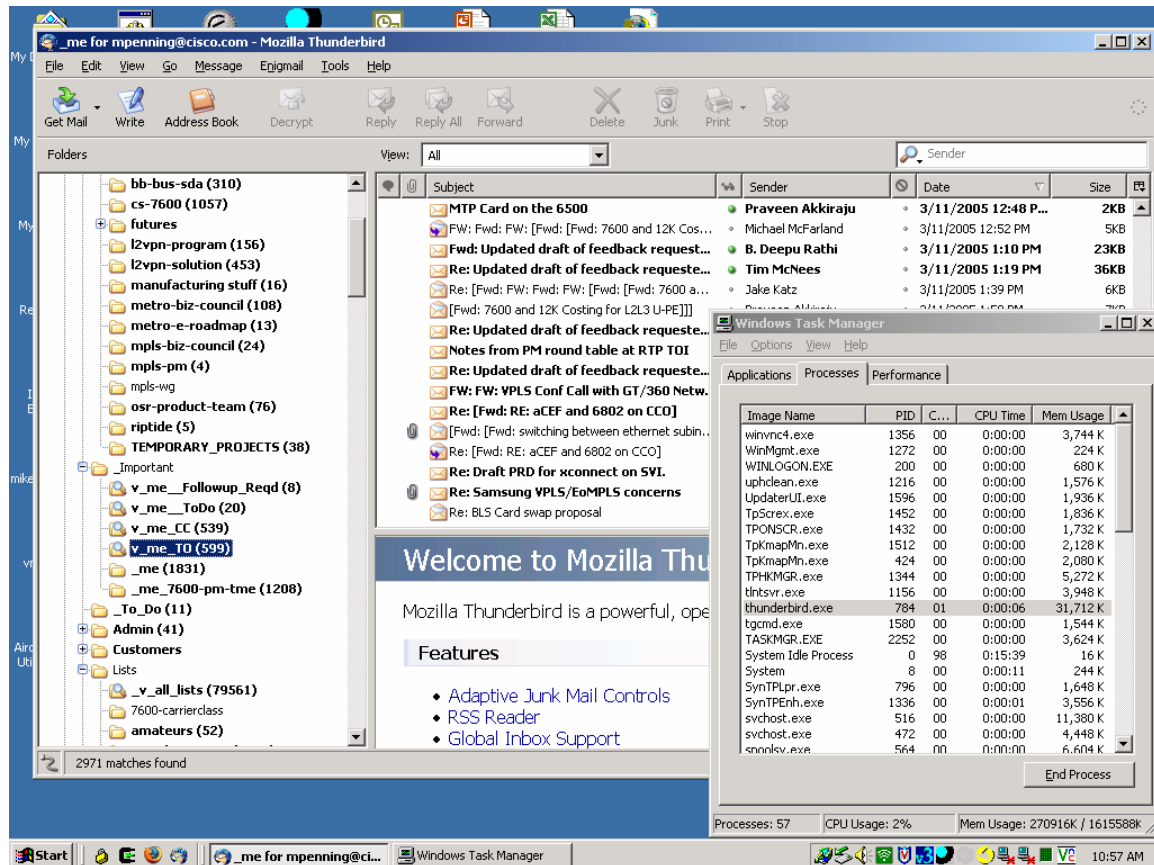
_me for mpenning@cisco.com - Mozilla Thunderbird

File Edit View Go Message Enigmail Tools Help

Get Mail Write Address Book Decrypt Reply Reply All Forward Delete Junk Print Stop

Folders

View: All

Sender

bb-bus-sda (310)
cs-7600 (1057)
futures
l2vpn-program (156)
l2vpn-solution (453)
manufacturing stuff (16)
metro-biz-council (108)
metro-e-roadmap (13)
mpls-biz-council (24)
mpls-pm (4)
mpls-wg
osr-product-team (76)
riptide (5)
TEMPORARY_PROJECTS (38)
_Important
v_me__Followup_Reqd (8)
v_me__ToDo (20)
v_me_CC (539)
v_me_TO (599)
_me (1831)
_me_7600-pm-tme (1208)
_To_Do (11)
Admin (41)
Customers
Lists
_v_all_lists (79561)
7600-carrierclass
amateurs (52)

2971 matches found

| Subject | Sender | Date | Size |
|---|---|---|---|
| MTP Card on the 6500 | Praveen Akkiraju | 3/11/2005 12:48 P... | 2KB |
| FW: Fwd: FW: [Fwd: [Fwd: 7600 and 12K Cos... | Michael McFarland | 3/11/2005 12:52 PM | 5KB |
| Fwd: Updated draft of feedback request... | B. Deepu Rathi | 3/11/2005 1:10 PM | 23KB |
| Re: Updated draft of feedback requeste... | Tim McNees | 3/11/2005 1:19 PM | 36KB |
| Re: [Fwd: FW: Fwd: FW: [Fwd: [Fwd: 7600 a... | Jake Katz | 3/11/2005 1:39 PM | 6KB |
| [Fwd: 7600 and 12K Costing for L2L3 U-PE]]] | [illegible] | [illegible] | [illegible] |
| Re: Updated draft of feedback requeste... | | | |
| Notes from PM round table at RTP TOI | | | |
| Re: Updated draft of feedback requeste... | | | |
| FW: FW: VPLS Conf Call with GT/360 Netw... | | | |
| Re: [Fwd: RE: aCEF and 6802 on CCO] | | | |
| [Fwd: [Fwd: switching between ethernet subin... | | | |
| Re: [Fwd: RE: aCEF and 6802 on CCO] | | | |
| Re: Draft PRD for xconnect on SVI. | | | |
| Re: Samsung VPLS/EoMPLS concerns | | | |
| Re: BLS Card swap proposal | | | |

Welcome to Mozilla Thu

Mozilla Thunderbird is a powerful, ope

Features

• Adaptive Junk Mail Controls
• RSS Reader
• Global Inbox Support

Windows Task Manager

File Options View Help

Applications Processes Performance

| Image Name | PID | C... | CPU Time | Mem Usage |
|---|---|---|---|---|
| winvnc4.exe | 1356 | 00 | 0:00:00 | 3,744 K |
| WinMgmt.exe | 1272 | 00 | 0:00:00 | 224 K |
| WINLOGON.EXE | 200 | 00 | 0:00:00 | 680 K |
| uphclean.exe | 1216 | 00 | 0:00:00 | 1,576 K |
| UpdaterUI.exe | 1596 | 00 | 0:00:00 | 1,936 K |
| TpScrex.exe | 1452 | 00 | 0:00:00 | 1,836 K |
| TPONSCR.exe | 1432 | 00 | 0:00:00 | 1,732 K |
| TpKmapMn.exe | 1512 | 00 | 0:00:00 | 2,128 K |
| TpKmapMn.exe | 424 | 00 | 0:00:00 | 2,080 K |
| TPHKMGR.exe | 1344 | 00 | 0:00:00 | 5,272 K |
| tlntsvr.exe | 1156 | 00 | 0:00:00 | 3,948 K |
| thunderbird.exe | 784 | 01 | 0:00:06 | 31,712 K |
| tgcmd.exe | 1580 | 00 | 0:00:00 | 1,544 K |
| TASKMGR.EXE | 2252 | 00 | 0:00:00 | 3,624 K |
| System Idle Process | 0 | 98 | 0:15:39 | 16 K |
| System | 8 | 00 | 0:00:11 | 244 K |
| SynTPLpr.exe | 796 | 00 | 0:00:00 | 1,648 K |
| SynTPEnh.exe | 1336 | 00 | 0:00:01 | 3,556 K |
| svchost.exe | 516 | 00 | 0:00:00 | 11,380 K |
| svchost.exe | 472 | 00 | 0:00:00 | 4,448 K |
| spoolsv.exe | 564 | 00 | 0:00:00 | 6,604 K |

End Process

Processes: 57 CPU Usage: 2% Mem Usage: 270916K / 1615588K

Start _me for mpenning@ci... Windows Task Manager 10:57 AM